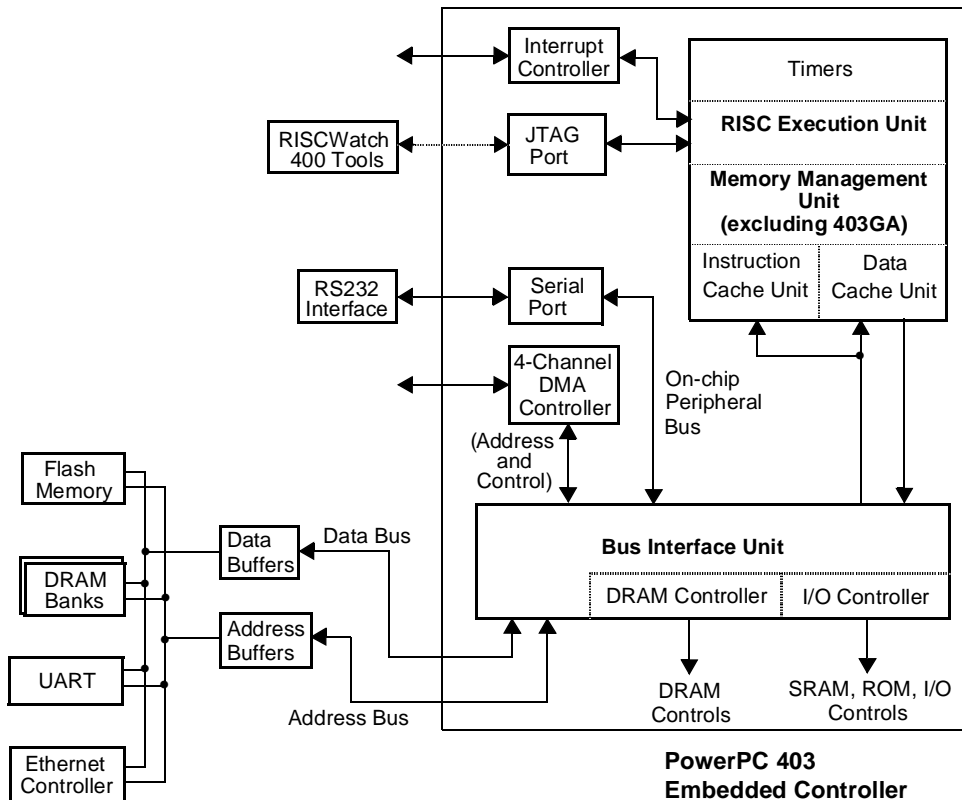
Interrupt Controller

Timers

RISC Execution Unit

RISCWatch 400 Tools

JTAG Port

Memory Management Unit (excluding 403GA)

Instruction Cache Unit

Data Cache Unit

RS232 Interface

Serial Port

4-Channel DMA Controller

On-chip Peripheral Bus

(Address and Control)

Flash Memory

Data Buffers

Data Bus

Bus Interface Unit

DRAM Banks

DRAM Controller

I/O Controller

Address Buffers

UART

DRAM Controls

SRAM, ROM, I/O Controls

Address Bus

Ethernet Controller

PowerPC 403 Embedded Controller